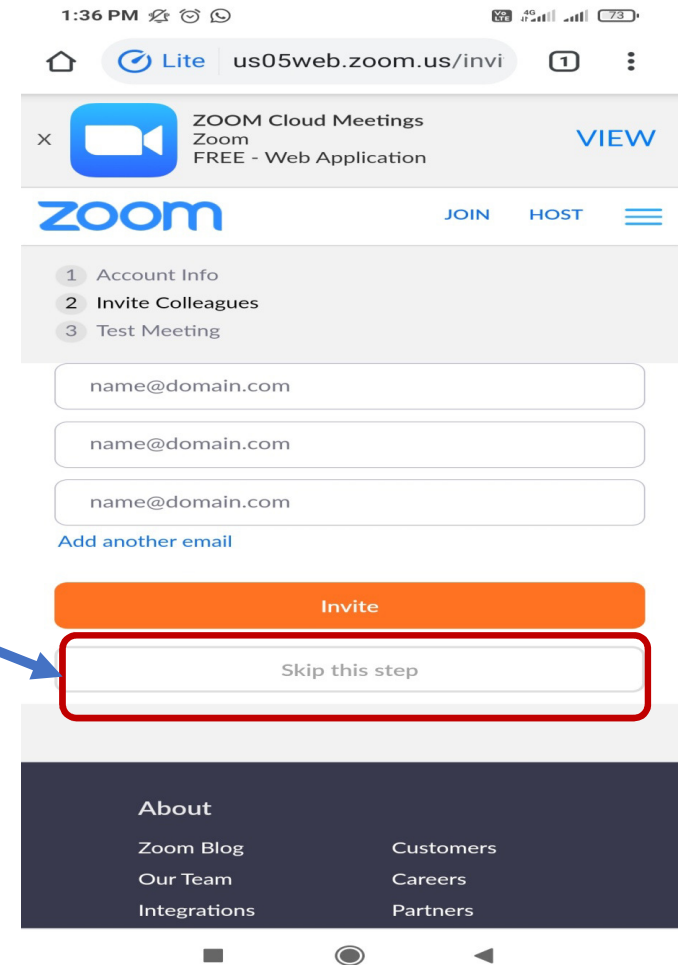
1:36 PM

Vo LTE 4G 73

Lite us05web.zoom.us/invi

1

×

ZOOM Cloud Meetings
Zoom
FREE - Web Application

VIEW

zoom

JOIN HOST

1 Account Info
2 Invite Colleagues
3 Test Meeting

name@domain.com

name@domain.com

name@domain.com

Add another email

Invite

Skip this step

About

Zoom Blog
Our Team
Integrations

Customers
Careers
Partners